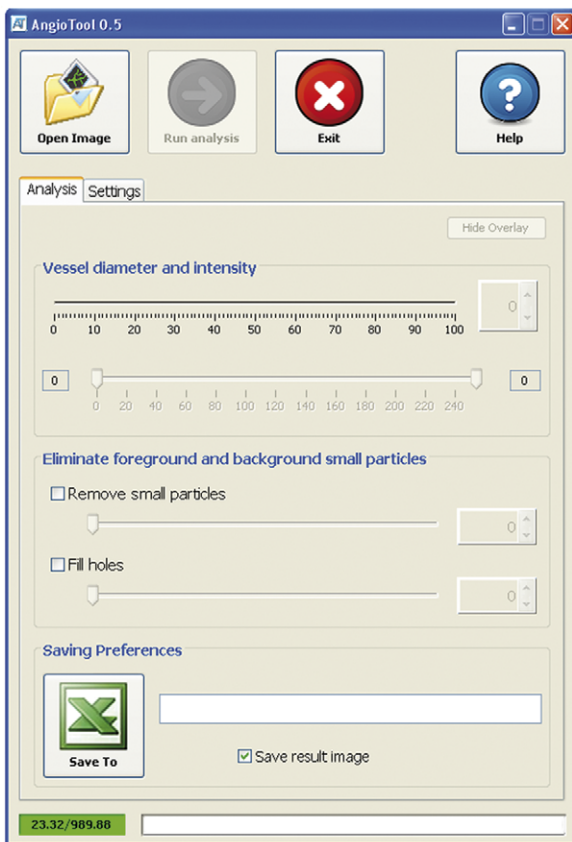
AT AngioTool 0.5

Open Image

Run analysis

Exit

Help

Analysis Settings

Hide Overlay

Vessel diameter and intensity

0

0 10 20 30 40 50 60 70 80 90 100

0

0

0 20 40 60 80 100 120 140 160 180 200 220 240

Eliminate foreground and background small particles

Remove small particles

0

Fill holes

0

Saving Preferences

Save To

Save result image

23.32/989.88